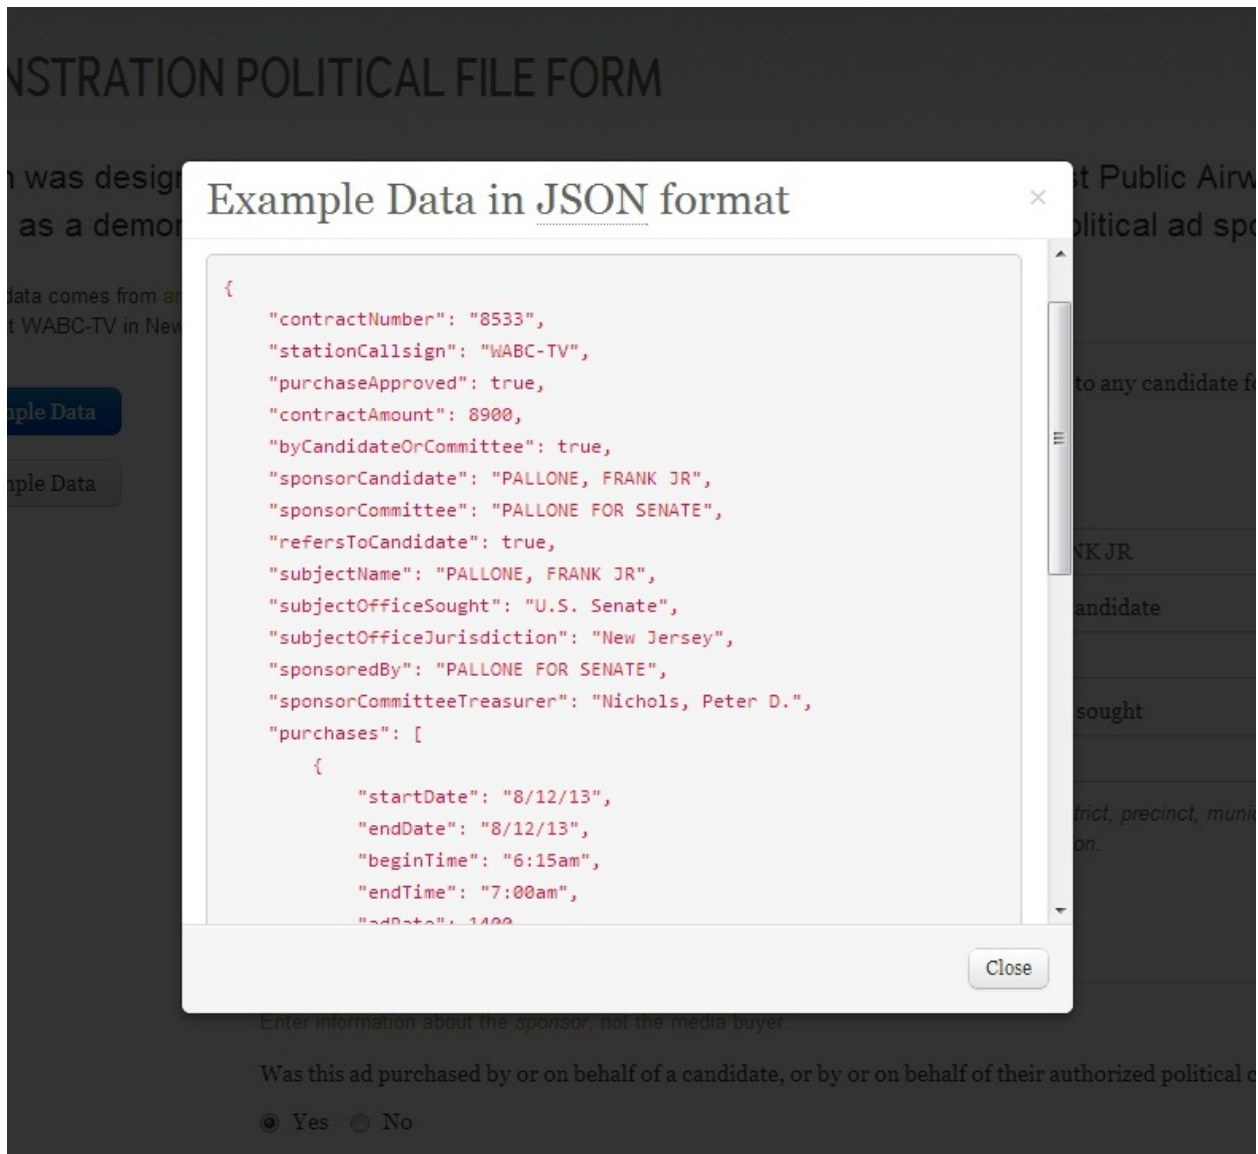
NSTRATION POLITICAL FILE FORM

was desig

as a demo

data comes from a

WABC-TV in New

ple Data

ple Data

t Public Airw

litical ad spo

to any candidate f

NK JR

andidate

sought

rict, precinct, muni

on.

Example Data in JSON format

×

```
{
    "contractNumber": "8533",
    "stationCallsign": "WABC-TV",
    "purchaseApproved": true,
    "contractAmount": 8900,
    "byCandidateOrCommittee": true,
    "sponsorCandidate": "PALLONE, FRANK JR",
    "sponsorCommittee": "PALLONE FOR SENATE",
    "refersToCandidate": true,
    "subjectName": "PALLONE, FRANK JR",
    "subjectOfficeSought": "U.S. Senate",
    "subjectOfficeJurisdiction": "New Jersey",
    "sponsoredBy": "PALLONE FOR SENATE",
    "sponsorCommitteeTreasurer": "Nichols, Peter D.",
    "purchases": [
        {
            "startDate": "8/12/13",
            "endDate": "8/12/13",
            "beginTime": "6:15am",
            "endTime": "7:00am",
            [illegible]
```

Close

Enter information about the sponsor, not the media buyer.

Was this ad purchased by or on behalf of a candidate, or by or on behalf of their authorized political c

Yes No